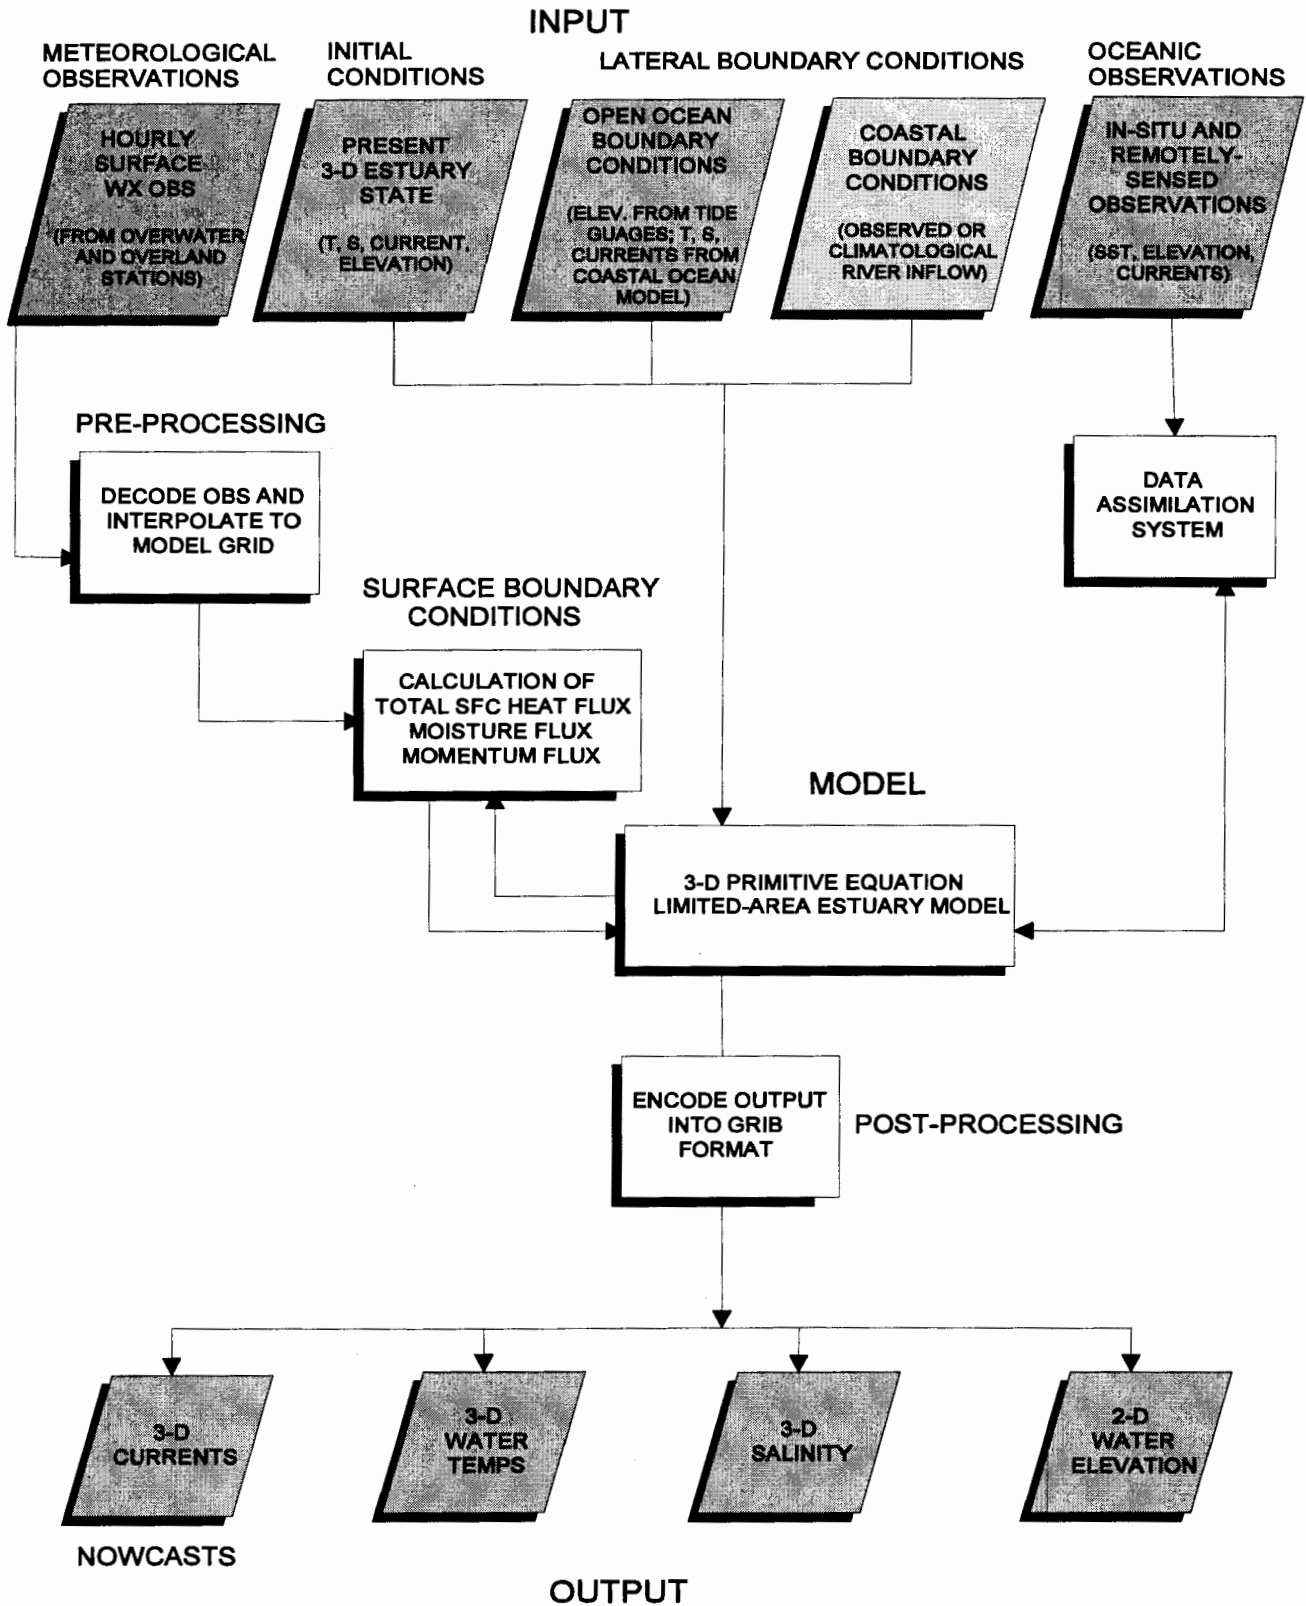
INPUT

METEOROLOGICAL OBSERVATIONS

INITIAL CONDITIONS

LATERAL BOUNDARY CONDITIONS

OCEANIC OBSERVATIONS

HOURLY SURFACE WX OBS

(FROM OVERWATER AND OVERLAND STATIONS)

PRESENT 3-D ESTUARY STATE

(T, S, CURRENT, ELEVATION)

OPEN OCEAN BOUNDARY CONDITIONS

(ELEV. FROM TIDE GUAGES; T, S, CURRENTS FROM COASTAL OCEAN MODEL)

COASTAL BOUNDARY CONDITIONS

(OBSERVED OR CLIMATOLOGICAL RIVER INFLOW)

IN-SITU AND REMOTELY-SENSED OBSERVATIONS

(SST, ELEVATION, CURRENTS)

PRE-PROCESSING

DECODE OBS AND INTERPOLATE TO MODEL GRID

DATA ASSIMILATION SYSTEM

SURFACE BOUNDARY CONDITIONS

CALCULATION OF TOTAL SFC HEAT FLUX MOISTURE FLUX MOMENTUM FLUX

MODEL

3-D PRIMITIVE EQUATION LIMITED-AREA ESTUARY MODEL

ENCODE OUTPUT INTO GRIB FORMAT

POST-PROCESSING

3-D CURRENTS

3-D WATER TEMPS

3-D SALINITY

2-D WATER ELEVATION

NOWCASTS

OUTPUT